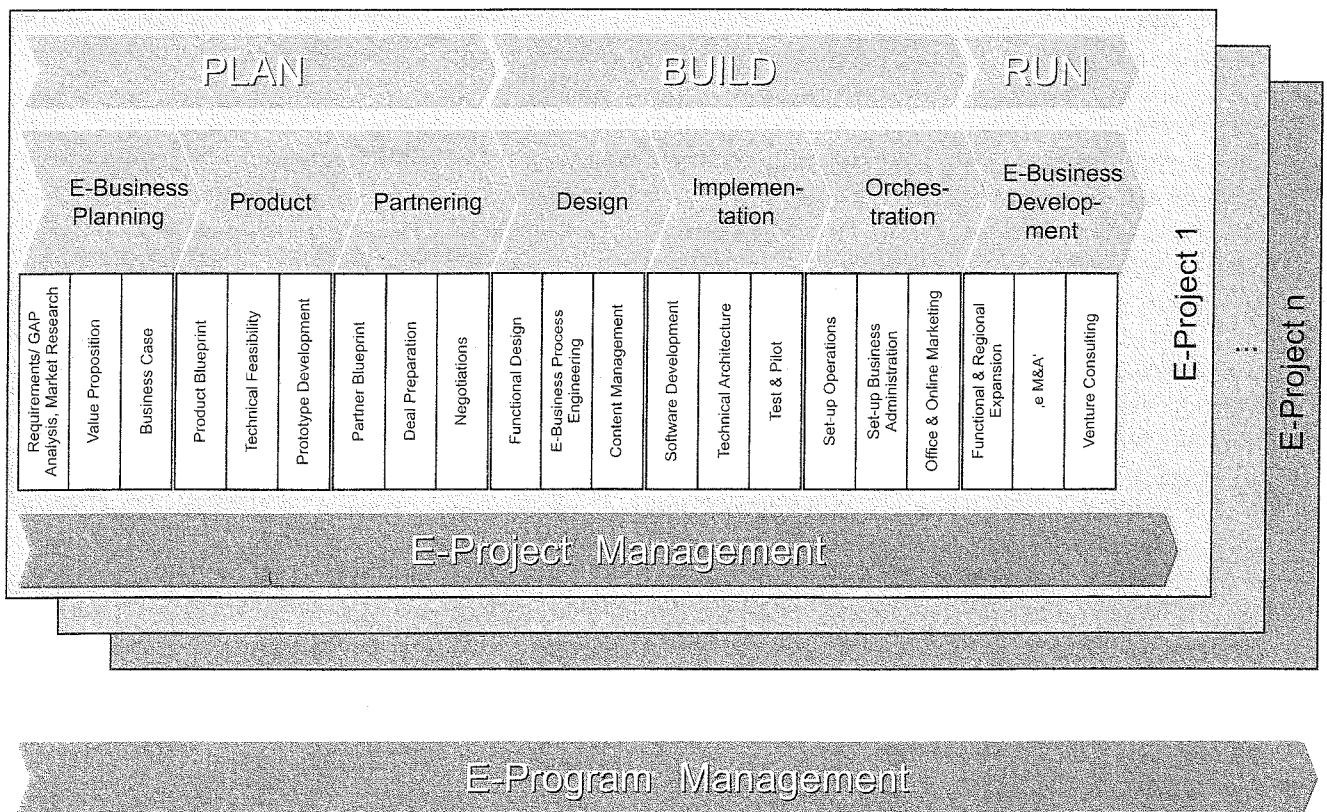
PLAN BUILD RUN

E-Business Planning
Product
Partnering
Design
Implementation
Orchestration
E-Business Development

Requirements/ GAP Analysis, Market Research
Value Proposition
Business Case
Product Blueprint
Technical Feasibility
Prototype Development
Partner Blueprint
Deal Preparation
Negotiations
Functional Design
E-Business Process Engineering
Content Management
Software Development
Technical Architecture
Test & Pilot
Set-up Operations
Set-up Business Administration
Office & Online Marketing
Functional & Regional Expansion
,e M&A'
Venture Consulting

E-Project 1
...
E-Project n

E-Project Management

E-Program Management